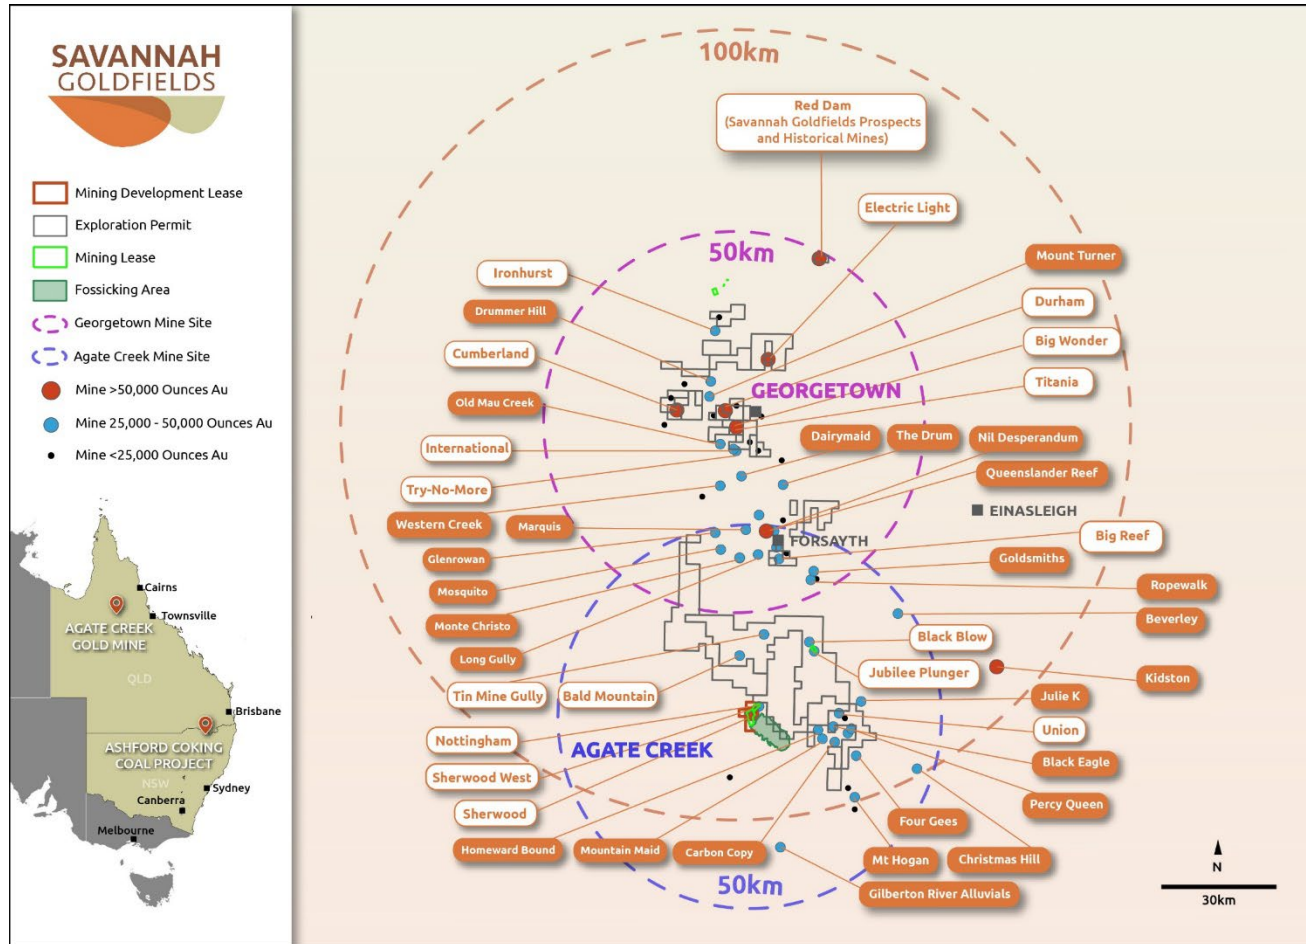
SAVANNAH
GOLDFIELDS

Mining Development Lease
Exploration Permit
Mining Lease
Fossicking Area
Georgetown Mine Site
Agate Creek Mine Site
Mine >50,000 Ounces Au
Mine 25,000 - 50,000 Ounces Au
Mine <25,000 Ounces Au

Cairns
Townsville
AGATE CREEK GOLD MINE
QLD
Brisbane
ASHFORD COKING COAL PROJECT
NSW
Sydney
Canberra
Melbourne

100km
Red Dam (Savannah Goldfields Prospects and Historical Mines)
Electric Light
50km
Mount Turner
Ironhurst
Drummer Hill
Durham
Cumberland
Big Wonder
GEORGETOWN
Titania
Old Mau Creek
Dairymaid
The Drum
Nil Desperandum
International
Queenslander Reef
Try-No-More
EINASLEIGH
Western Creek
Marquis
FORSAYTH
Big Reef
Glenrowan
Goldsmiths
Mosquito
Ropewalk
Beverley
Monte Christo
Black Blow
Long Gully
Jubilee Plunger
Kidston
Tin Mine Gully
Bald Mountain
Julie K
Nottingham
AGATE CREEK
Union
Sherwood West
Black Eagle
Sherwood
Percy Queen
Four Gees
Homeward Bound
Mountain Maid
Carbon Copy
Mt Hogan
Christmas Hill
50km
Gilberton River Alluvials
N
30km